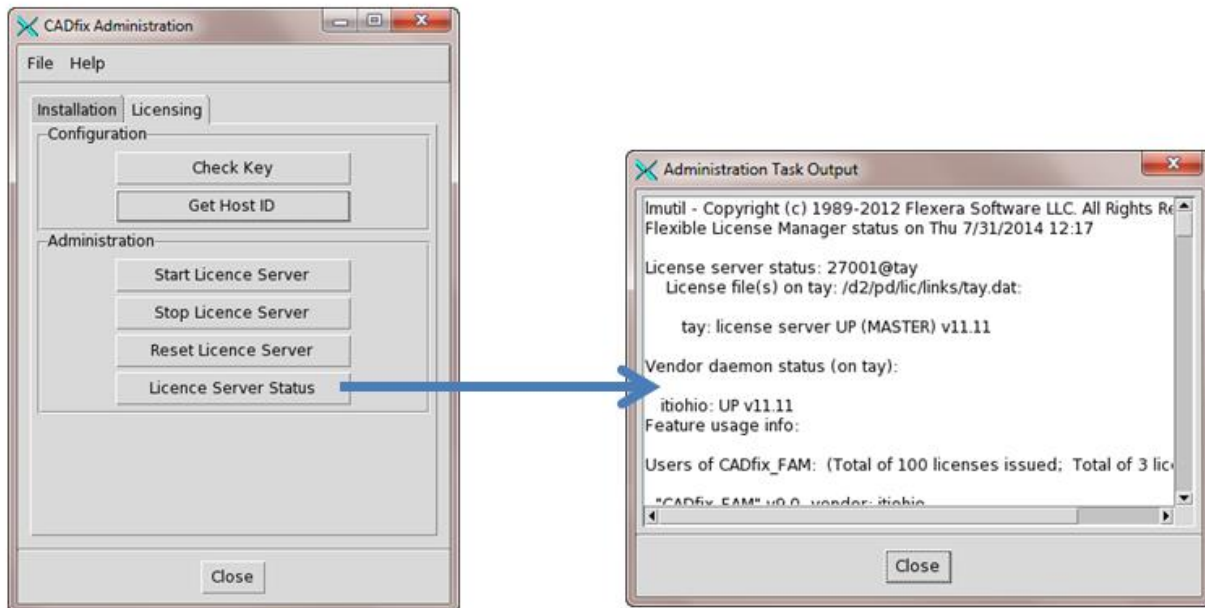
CADfix Administration

File Help

Installation Licensing

Configuration

Check Key

Get Host ID

Administration

Start Licence Server

Stop Licence Server

Reset Licence Server

Licence Server Status

Close

Administration Task Output

lmutil - Copyright (c) 1989-2012 Flexera Software LLC. All Rights Re
Flexible License Manager status on Thu 7/31/2014 12:17

License server status: 27001@tay
License file(s) on tay: /d2/pd/lic/links/tay.dat:

tay: license server UP (MASTER) v11.11

Vendor daemon status (on tay):

itiohio: UP v11.11
Feature usage info:

Users of CADfix_FAM: (Total of 100 licenses issued; Total of 3 lic

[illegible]

Close